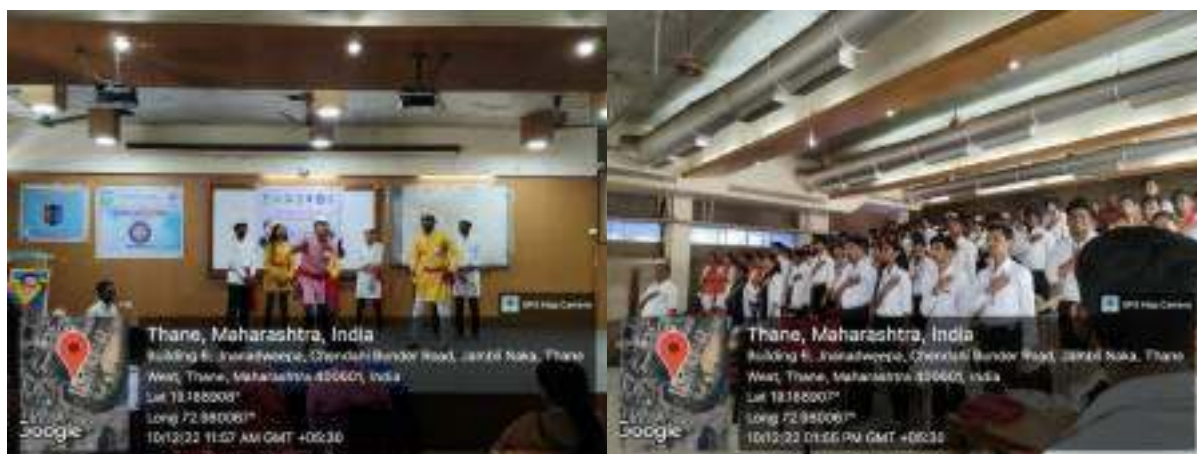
GPS Map Camera

Thane, Maharashtra, India

Building 6, Jnanadweepa, Chendani Bunder Road, Jambli Naka, Thane West, Thane, Maharashtra 400601, India

Lat 19.188006°

Long 72.980067°

10/12/22 11:07 AM GMT +05:30

Google

GPS Map Camera

Thane, Maharashtra, India

Building 6, Jnanadweepa, Chendani Bunder Road, Jambli Naka, Thane West, Thane, Maharashtra 400601, India

Lat 19.188007°

Long 72.980067°

10/12/22 01:55 PM GMT +05:30

Google